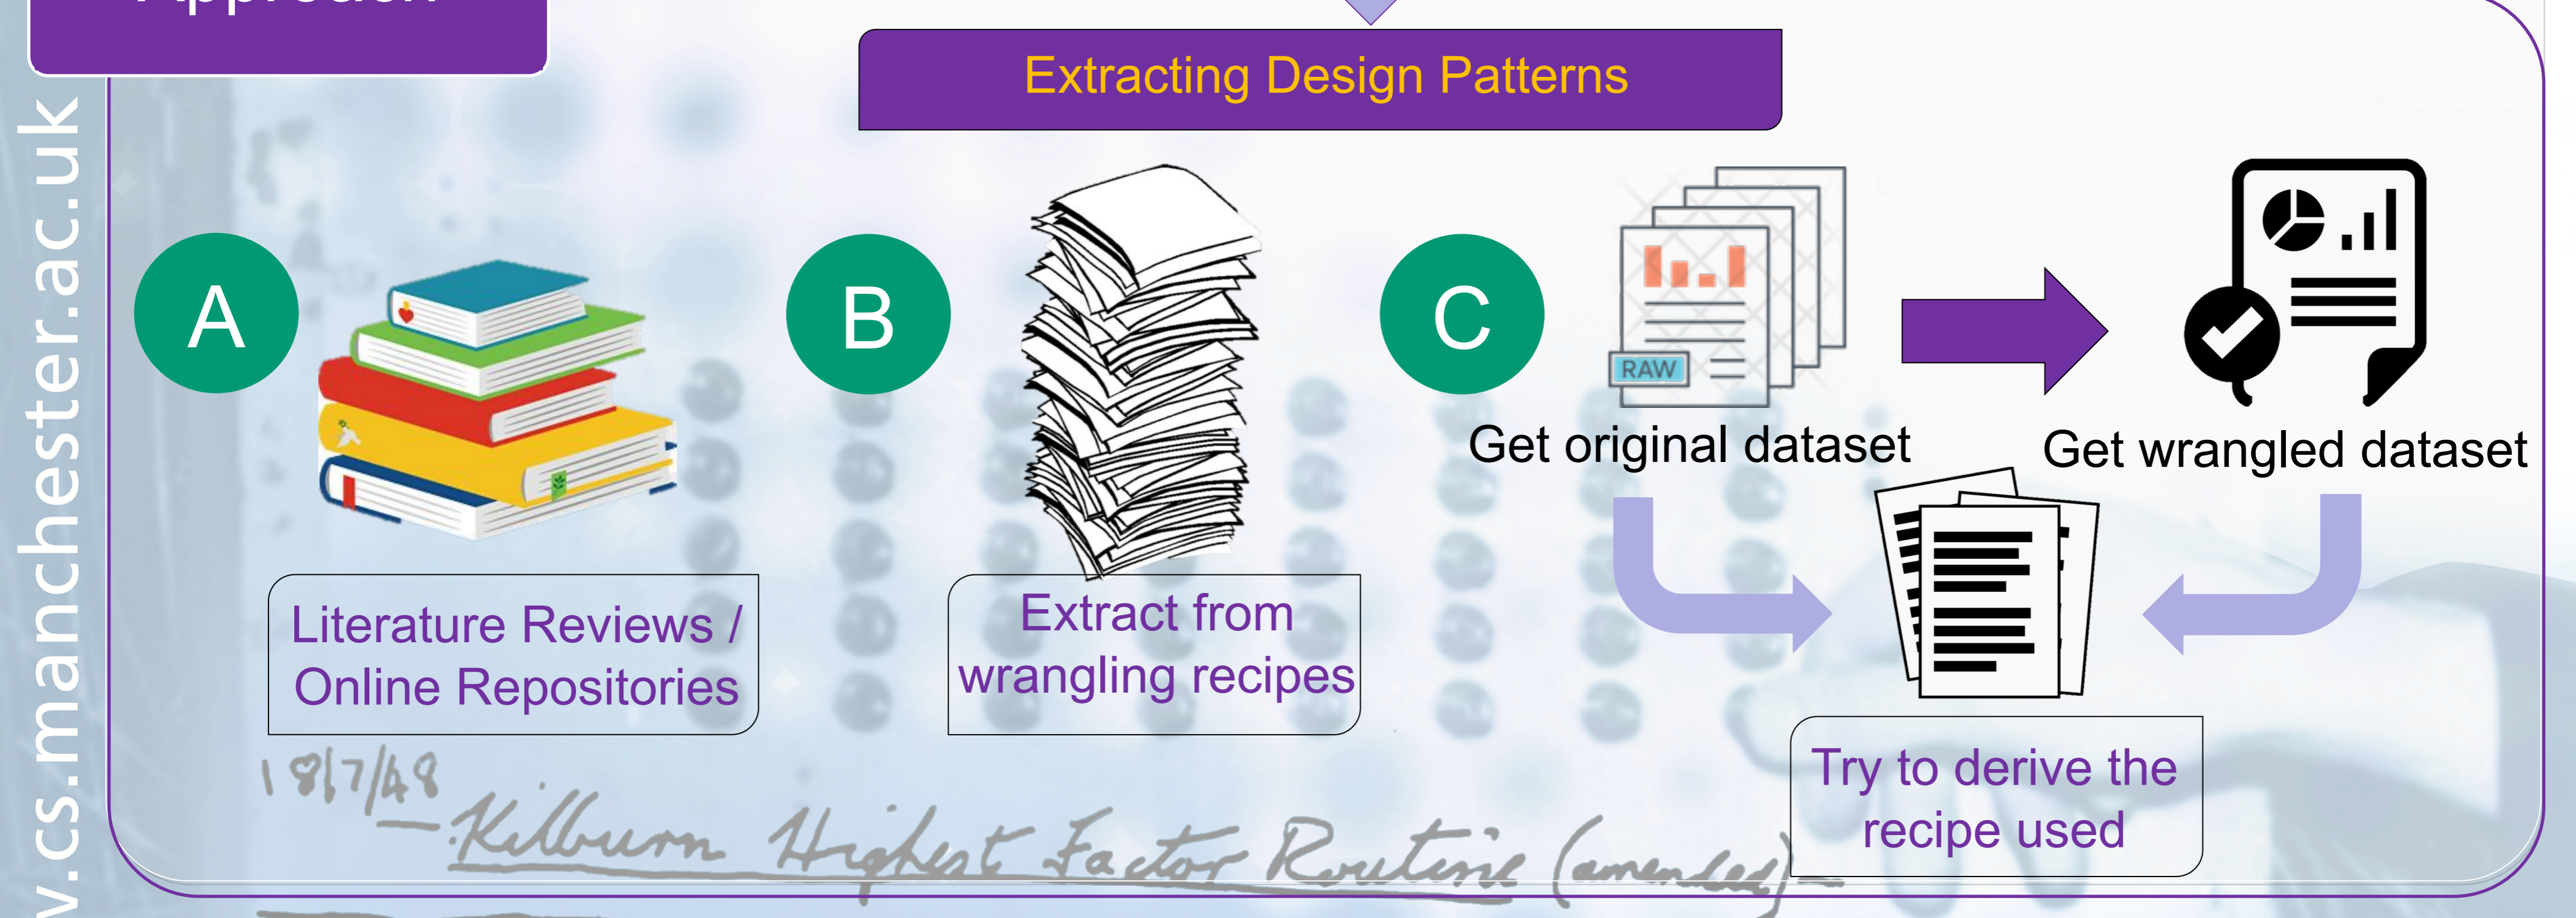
Approach

Extracting Design Patterns

v.cs.manchester.ac.uk

A

B

C

RAW

Get original dataset

Get wrangled dataset

Literature Reviews / Online Repositories

Extract from wrangling recipes

Try to derive the recipe used

18/7/48

Kilburn Highest Factor Routine (amended)